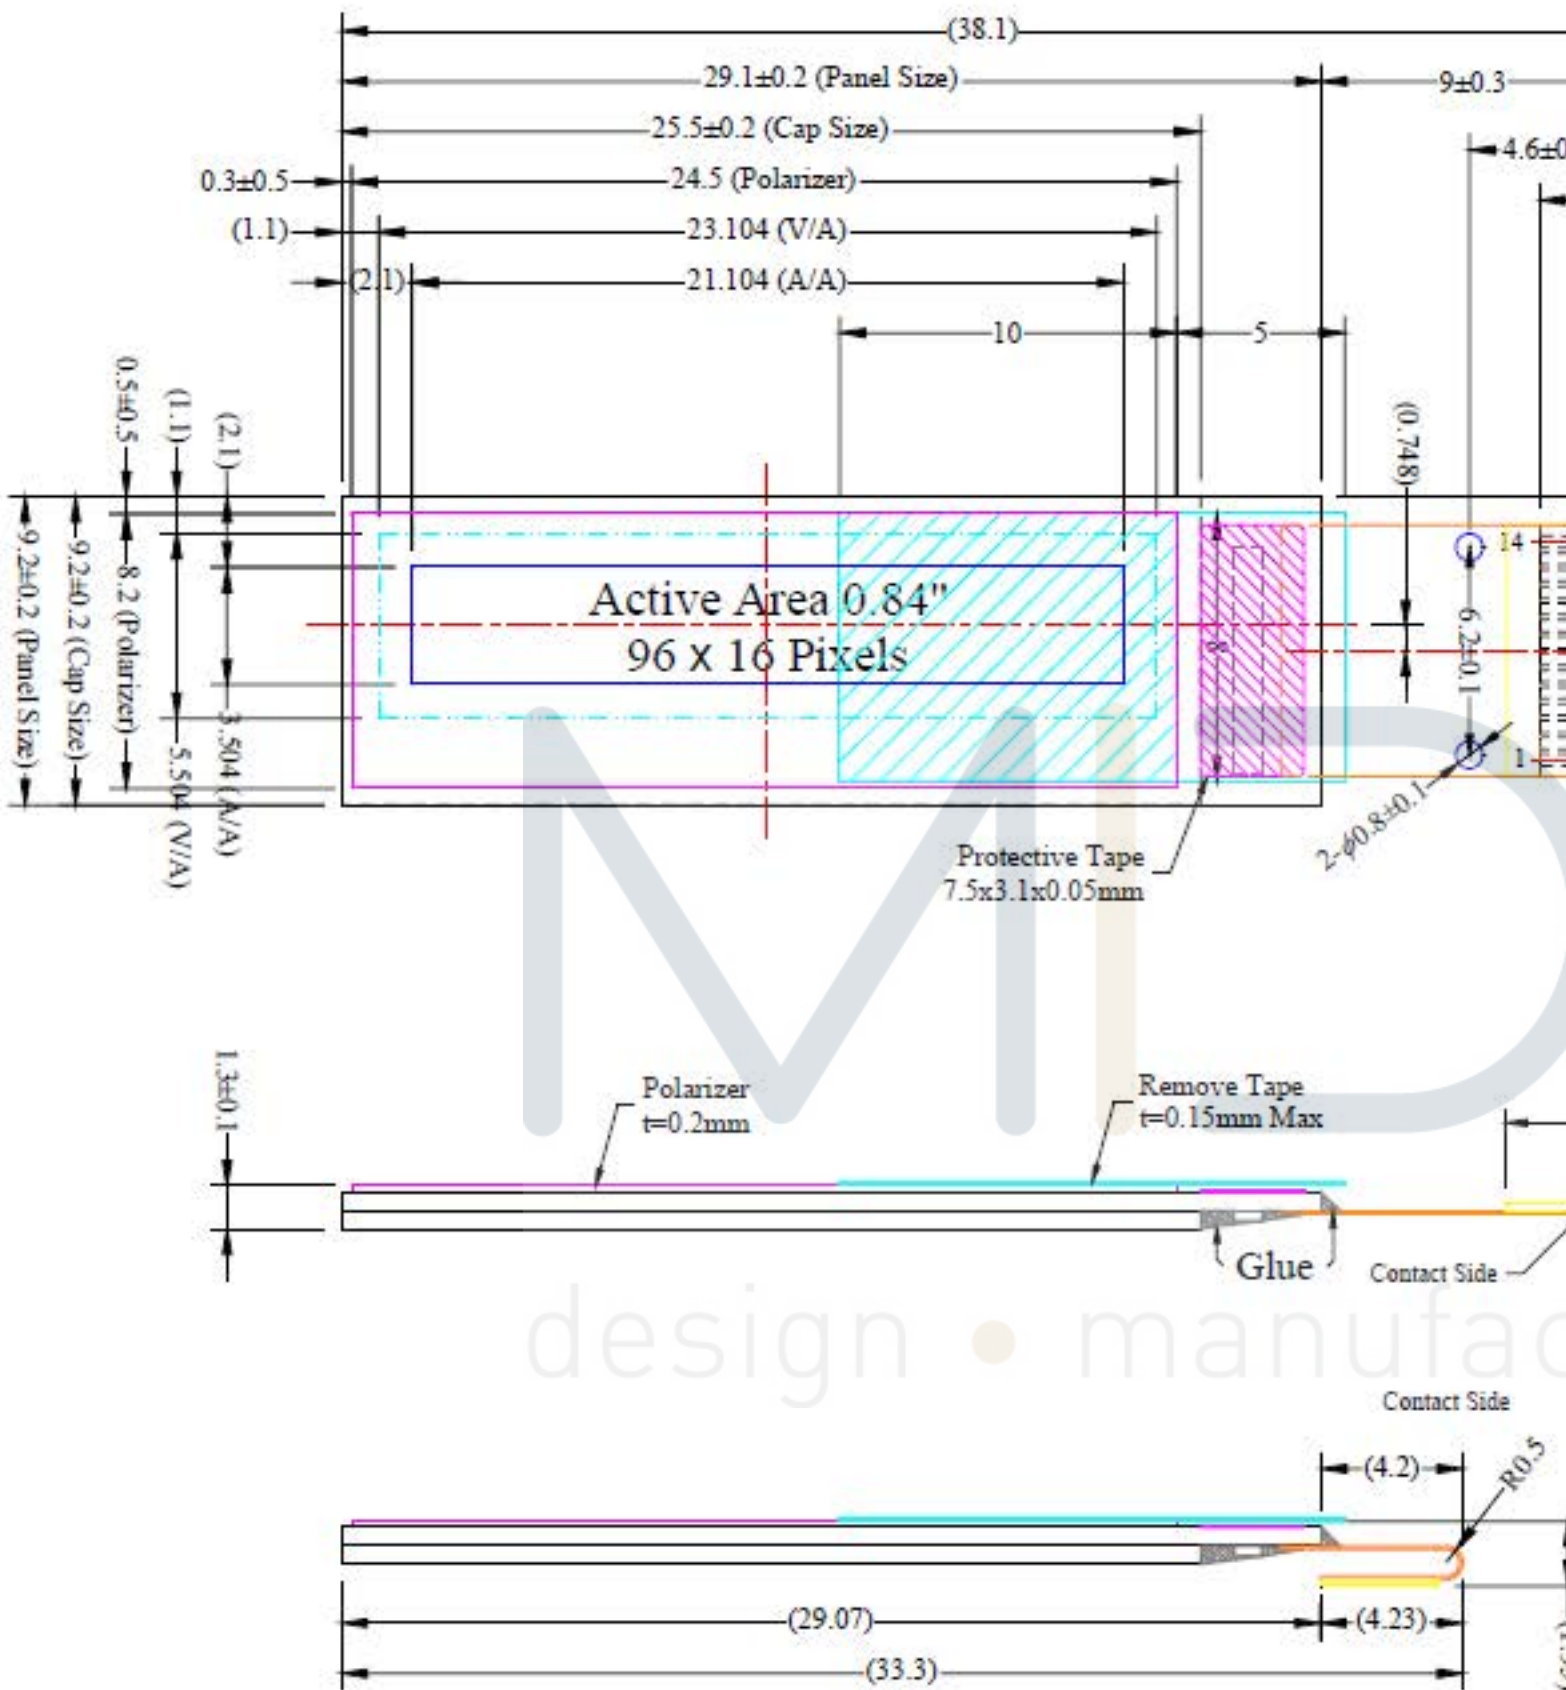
(38.1)
29.1±0.2 (Panel Size)
9±0.3
25.5±0.2 (Cap Size)
4.6±0
0.3±0.5
24.5 (Polarizer)
(1.1)
23.104 (V/A)
(2.1)
21.104 (A/A)
10
5
0.5±0.5
(1.1)
(2.1)
(0.748)
9.2±0.2 (Panel Size)
9.2±0.2 (Cap Size)
8.2 (Polarizer)
5.504 (V/A)
3.504 (A/A)
Active Area 0.84"
96 x 16 Pixels
8
14
6.2±0.1
1
2-φ0.8±0.1
Protective Tape
7.5x3.1x0.05mm
1.3±0.1
Polarizer
t=0.2mm
Remove Tape
t=0.15mm Max
Glue
Contact Side
design • manufa
Contact Side
(4.2)
R0.5
(29.07)
(4.23)
(33.3)